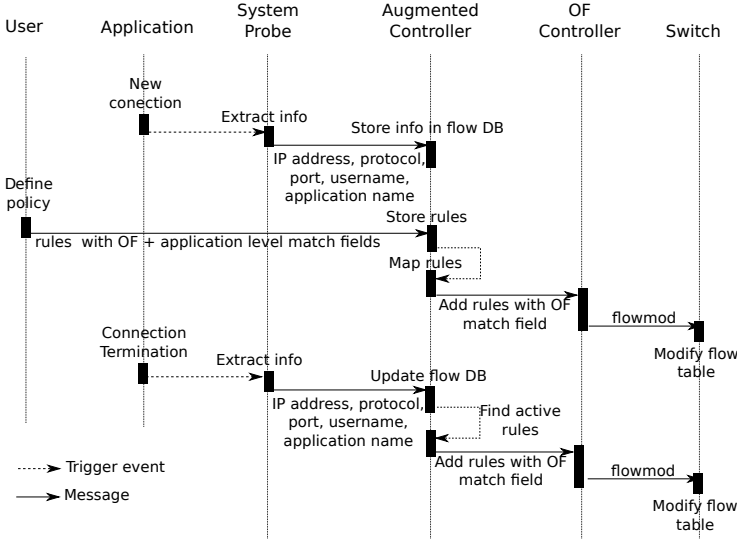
User

Application

System Probe

Augmented Controller

OF Controller

Switch

New conection

Extract info

Store info in flow DB

IP address, protocol, port, username, application name

Define policy

Store rules

rules with OF + application level match fields

Map rules

Add rules with OF match field

flowmod

Modify flow table

Connection Termination

Extract info

Update flow DB

IP address, protocol, port, username, application name

Find active rules

Add rules with OF match field

flowmod

Modify flow table

Trigger event

Message